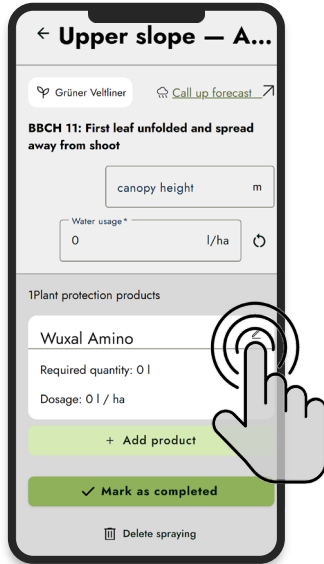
← Upper slope — A...

Grüner Veltliner

Call up forecast

BBCH 11: First leaf unfolded and spread away from shoot

canopy height m

Water usage *

0 l/ha

1Plant protection products

Wuxal Amino

Required quantity: 0 l

Dosage: 0 l / ha

+ Add product

✓ Mark as completed

Delete spraying